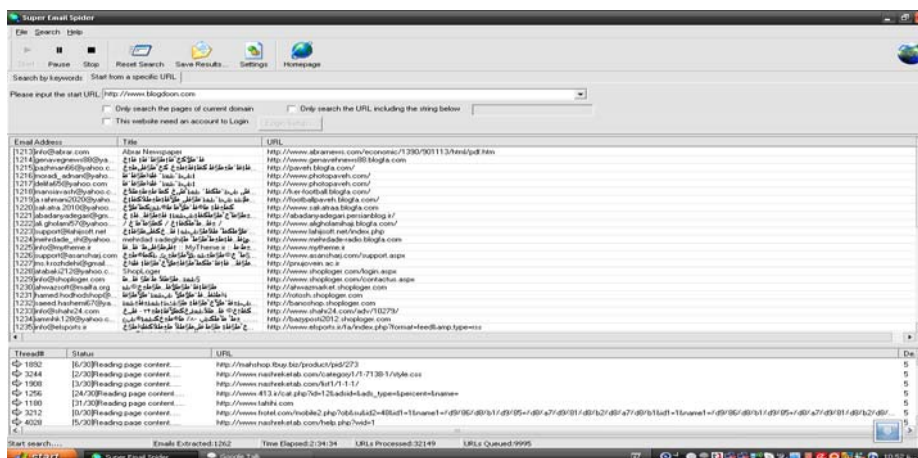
Super Email Spider

File Search Help

Start Pause Stop Reset Search Save Results... Settings Homepage

Search by keywords Start from a specific URL

Please input the start URL: http://www.blogdoon.com

Only search the pages of current domain
Only search the URL including the string below
This website need an account to Login. Login Setup...

| Email Address | Title | URL |
|---|---|---|
| 1213 info@abrar.com | Abrar Newspaper | http://www.abarnews.com/economic/1390/901113/html/pdf.htm |
| 1214 genavegnews88@ya... | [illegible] | http://www.genavehnews88.blogfa.com |
| 1215 pazhman66@yahoo.c... | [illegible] | http://paveh.blogfa.com/ |
| 1216 moradi_adnan@yaho... | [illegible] | http://www.photopaveh.com/ |
| 1217 delifa65@yahoo.com | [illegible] | http://www.photopaveh.com/ |
| 1218 mansiavash@yahoo.c... | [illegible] | http://kei-football.blogfa.com/ |
| 1219 a.rahmani2020@yaho... | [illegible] | http://footballpaveh.blogfa.com/ |
| 1220 sakafra.2010@yahoo.c... | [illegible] | http://www.sakafraa.blogfa.com |
| 1221 abadanyadegar@gm... | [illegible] | http://abadanyadegari.persianblog.ir/ |
| 1222 ali.gholami57@yahoo... | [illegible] | http://www.aligholamihaj.blogfa.com/ |
| 1223 support@lahijsoft.net | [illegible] | http://www.lahijsoft.net/index.php |
| 1224 mehrdade_sh@yahoo... | mehrdad sadeghi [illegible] | http://www.mehrdade-radio.blogfa.com |
| 1225 info@mytheme.ir | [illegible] : MyTheme | http://www.mytheme.ir |
| 1226 support@asanchaj.com | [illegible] | http://www.asanchaj.com/support.aspx |
| 1227 mo.kosrodehi@gmail... | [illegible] | http://pnujovein.ac.ir |
| 1228 atabaki2128@yahoo.c... | ShopLoger | http://www.shoploger.com/login.aspx |
| 1229 info@shoploger.com | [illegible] | http://www.shoploger.com/contactus.aspx |
| 1230 ahwazsoft@mailfa.org | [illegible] | http://ahwazmarket.shoploger.com |
| 1231 hamed.hodhodshop@... | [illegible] | http://rotosh.shoploger.com |
| 1232 saeed.hashemi67@ya... | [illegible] | http://banoshop.shoploger.com |
| 1233 info@shahr24.com | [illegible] | http://www.shahr24.com/adv/10279/ |
| 1234 amirhk128@yahoo.c... | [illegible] | http://bazyposh2012.shoploger.com |
| 1235 info@elsports.ir | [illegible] | http://www.elsports.ir/fa/index.php?format=feed&amp;type=rss |

| Thread# | Status | URL | De |
|---|---|---|---|
| 1892 | [6/30]Reading page content.... | http://mahshop.lbuy.biz/product/pid/273 | 5 |
| 3244 | [2/30]Reading page content.... | http://www.nashreketab.com/category/1/1-7138-1/style.css | 5 |
| 1908 | [3/30]Reading page content.... | http://www.nashreketab.com/list/1/1-1-1/ | 5 |
| 1256 | [24/30]Reading page content.... | http://www.413.ir/cat.php?id=12&adcid=&ads_type=&percent=&name= | 5 |
| 1180 | [31/30]Reading page content.... | http://www.tahlili.com | 5 |
| 3212 | [0/30]Reading page content.... | http://www.frotel.com/mobile2.php?ob&subid2=40&id1=1&name1=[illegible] | 5 |
| 4028 | [5/30]Reading page content.... | http://www.nashreketab.com/help.php?wid=1 | 5 |

Start search..... Emails Extracted:1262 Time Elapsed:2:34:34 URLs Processed:32149 URLs Queued:9995

start Super Email Spider Google Talk 10:57